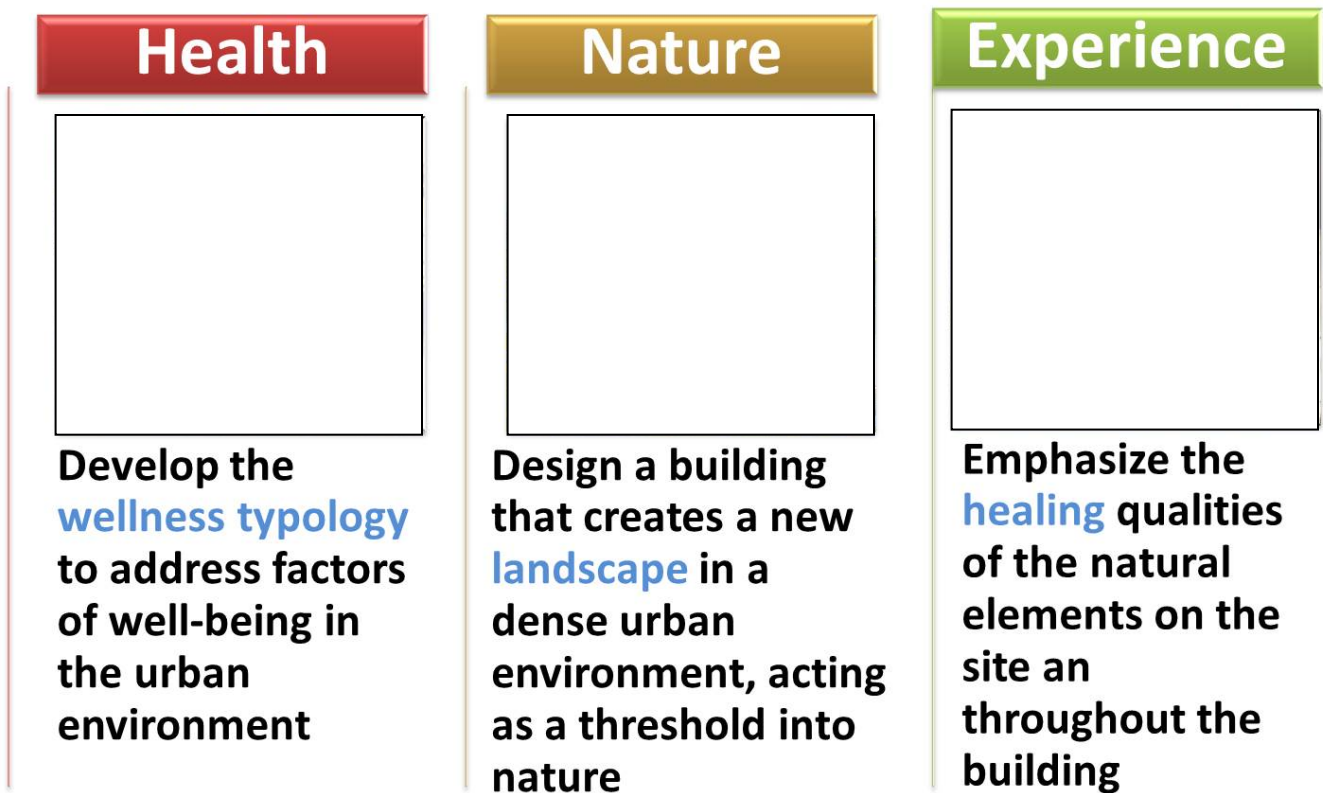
Health

Develop the wellness typology to address factors of well-being in the urban environment

Nature

Design a building that creates a new landscape in a dense urban environment, acting as a threshold into nature

Experience

Emphasize the healing qualities of the natural elements on the site an throughout the building